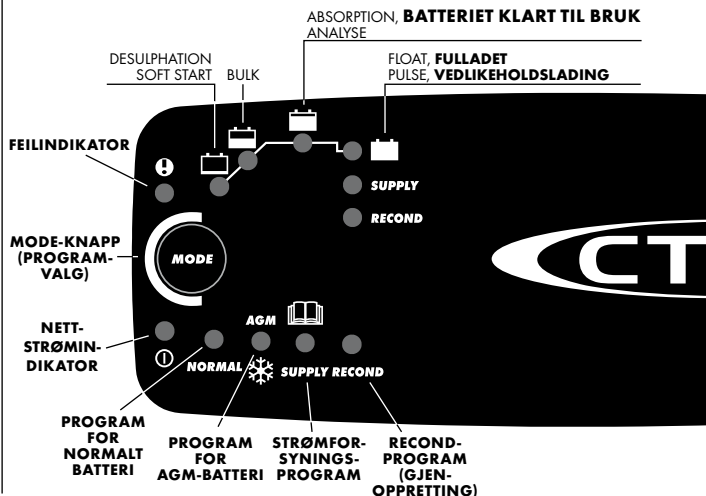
ABSORPTION, **BATTERIET KLART TIL BRUK**
ANALYSE

DESULPHATION
SOFT START

BULK

FLOAT, **FULLADET**
PULSE, **VEDLIKEHOLDSLADING**

FEILINDIKATOR

SUPPLY

RECOND

MODE-KNAPP (PROGRAMVALG)

MODE

CT

NETTSTRØMINDIKATOR

AGM

NORMAL

SUPPLY RECOND

PROGRAM FOR NORMALT BATTERI

PROGRAM FOR AGM-BATTERI

STRØMFORSYNINGSPROGRAM

RECONDPROGRAM (GJENOPPRETTING)